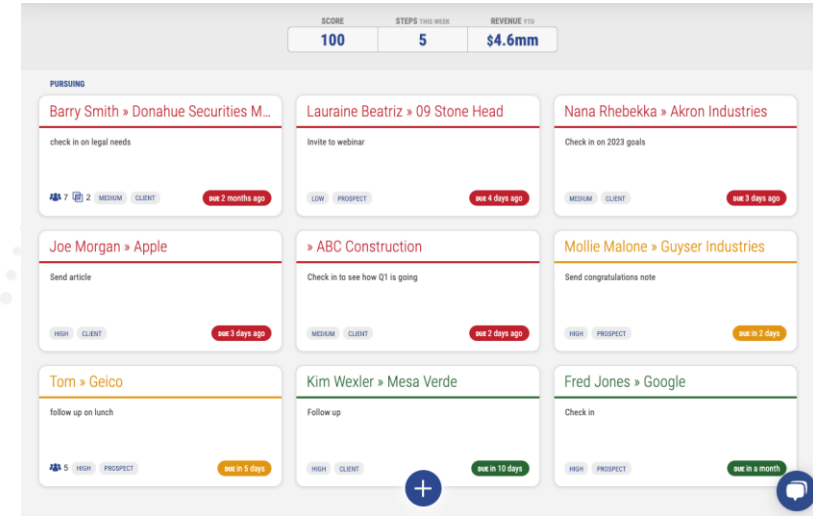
| SCORE | STEPS THIS WEEK | REVENUE YTD |
|---|---|---|
| 100 | 5 | $4.6mm |

PURSUING

Barry Smith » Donahue Securities M...
check in on legal needs
7 2 MEDIUM CLIENT DUE 2 months ago

Lauraine Beatriz » 09 Stone Head
Invite to webinar
LOW PROSPECT DUE 4 days ago

Nana Rhebekka » Akron Industries
Check in on 2023 goals
MEDIUM CLIENT DUE 3 days ago

Joe Morgan » Apple
Send article
HIGH CLIENT DUE 3 days ago

» ABC Construction
Check in to see how Q1 is going
MEDIUM CLIENT DUE 2 days ago

Mollie Malone » Guyser Industries
Send congratulations note
HIGH PROSPECT DUE in 2 days

Tom » Geico
follow up on lunch
5 HIGH PROSPECT DUE in 5 days

Kim Wexler » Mesa Verde
Follow up
HIGH CLIENT DUE in 10 days

Fred Jones » Google
Check in
HIGH PROSPECT DUE in a month

+